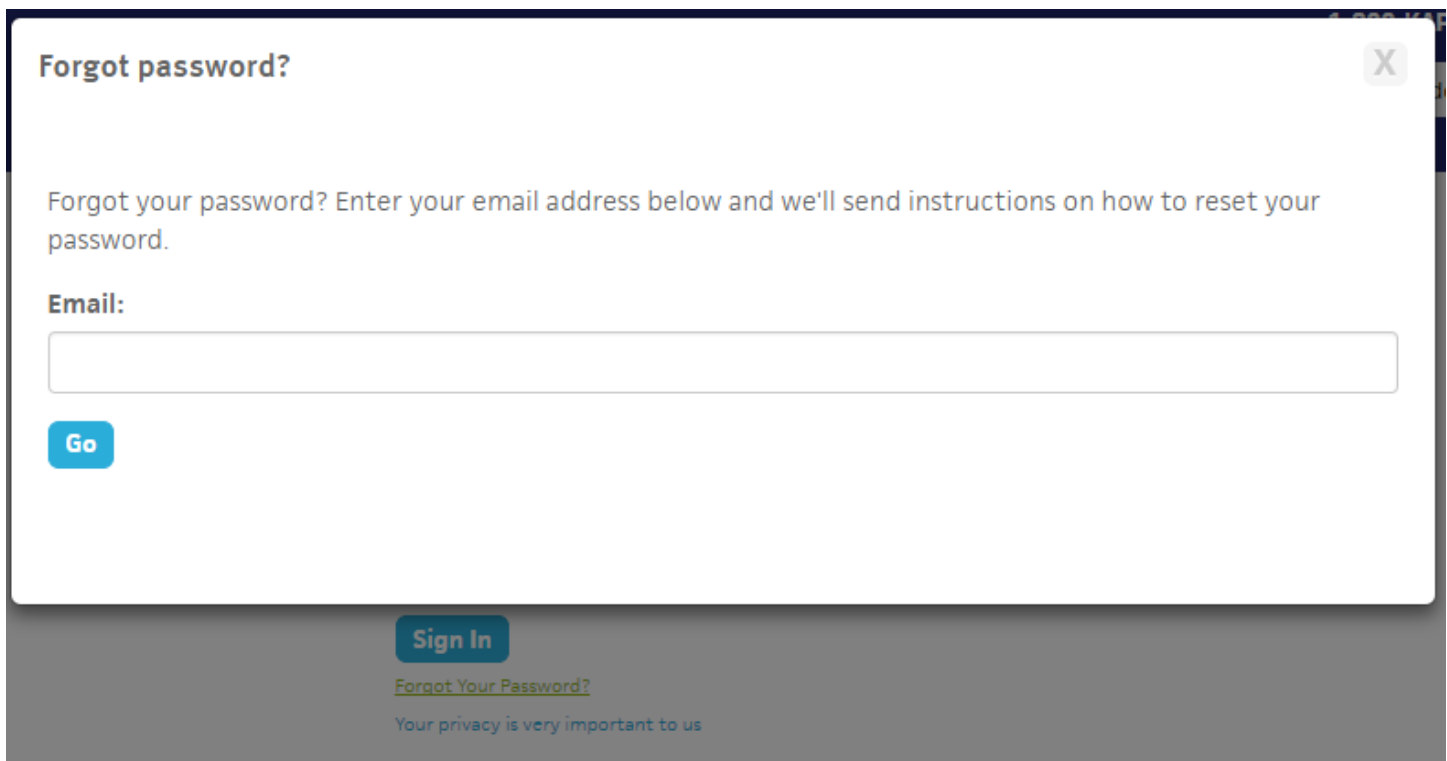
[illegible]

Forgot password?

X

Forgot your password? Enter your email address below and we'll send instructions on how to reset your password.

Email:

Go

Sign In

Forgot Your Password?

Your privacy is very important to us